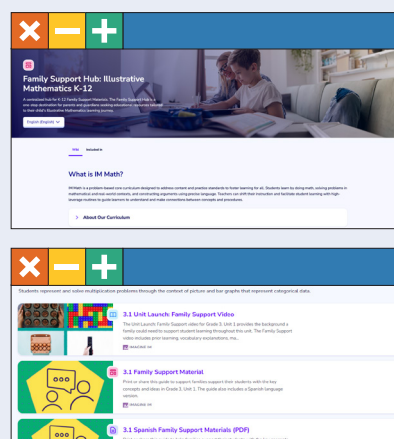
Family Support Hub: Illustrative Mathematics K-12

A centralized hub for K-12 Family Support Materials. The Family Support Hub is a one-stop destination for parents and guardians seeking educational resources tailored to their child's Illustrative Mathematics learning journey.

English (English)

Info Included in

What is IM Math?

IM Math is a problem-based core curriculum designed to address content and practice standards to foster learning for all. Students learn by doing math, solving problems in mathematical and real-world contexts, and constructing arguments using precise language. Teachers can shift their instruction and facilitate student learning with high-leverage routines to guide learners to understand and make connections between concepts and procedures.

About Our Curriculum

Students represent and solve multiplication problems through the context of picture and bar graphs that represent categorical data.

3.1 Unit Launch: Family Support Video

The Unit Launch: Family Support video for Grade 3, Unit 1 provides the background a family could need to support student learning throughout this unit. The Family Support video includes prior learning, vocabulary explanations, ma...

IMAGINE IM

3.1 Family Support Material

Print or share this guide to support families support their students with the key concepts and ideas in Grade 3, Unit 1. The guide also includes a Spanish language version.

IMAGINE IM

3.1 Spanish Family Support Materials (PDF)

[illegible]